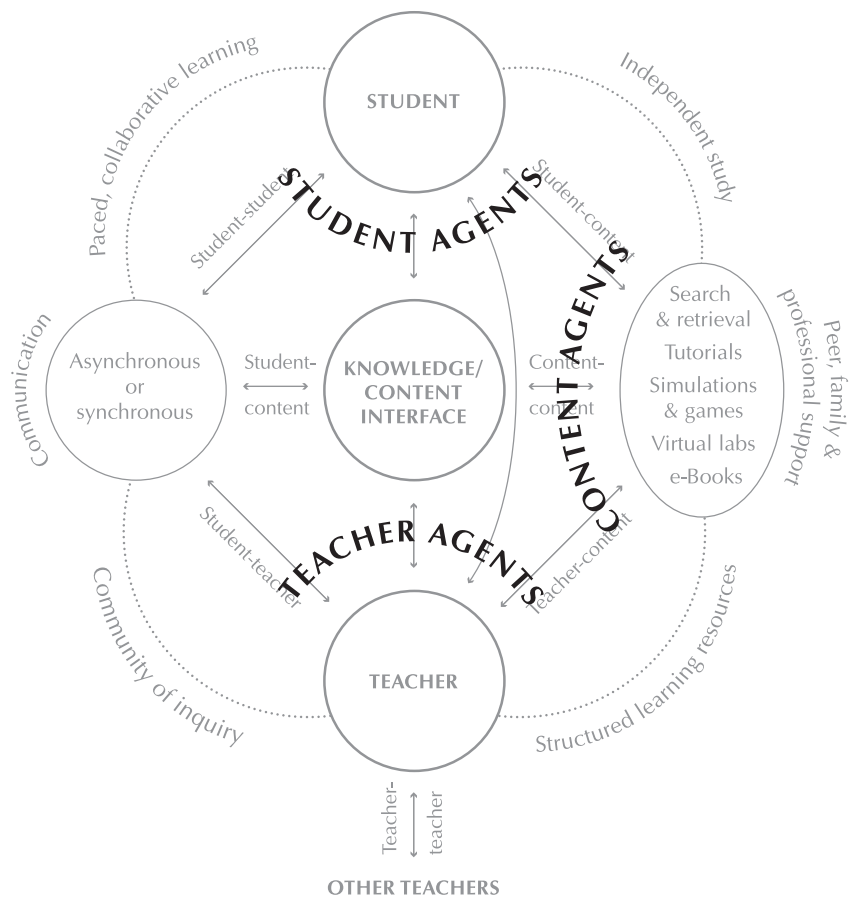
Paced, collaborative learning

STUDENT

Independent study

STUDENT AGENTS

Student-student

Student-content

CONTENT AGENTS

Communication

Asynchronous or synchronous

Student-content

KNOWLEDGE/ CONTENT INTERFACE

Content-content

Search & retrieval
Tutorials
Simulations & games
Virtual labs
e-Books

Peer, family & professional support

Student-teacher

TEACHER AGENTS

Teacher-content

Community of inquiry

TEACHER

Structured learning resources

Teacher-teacher

OTHER TEACHERS